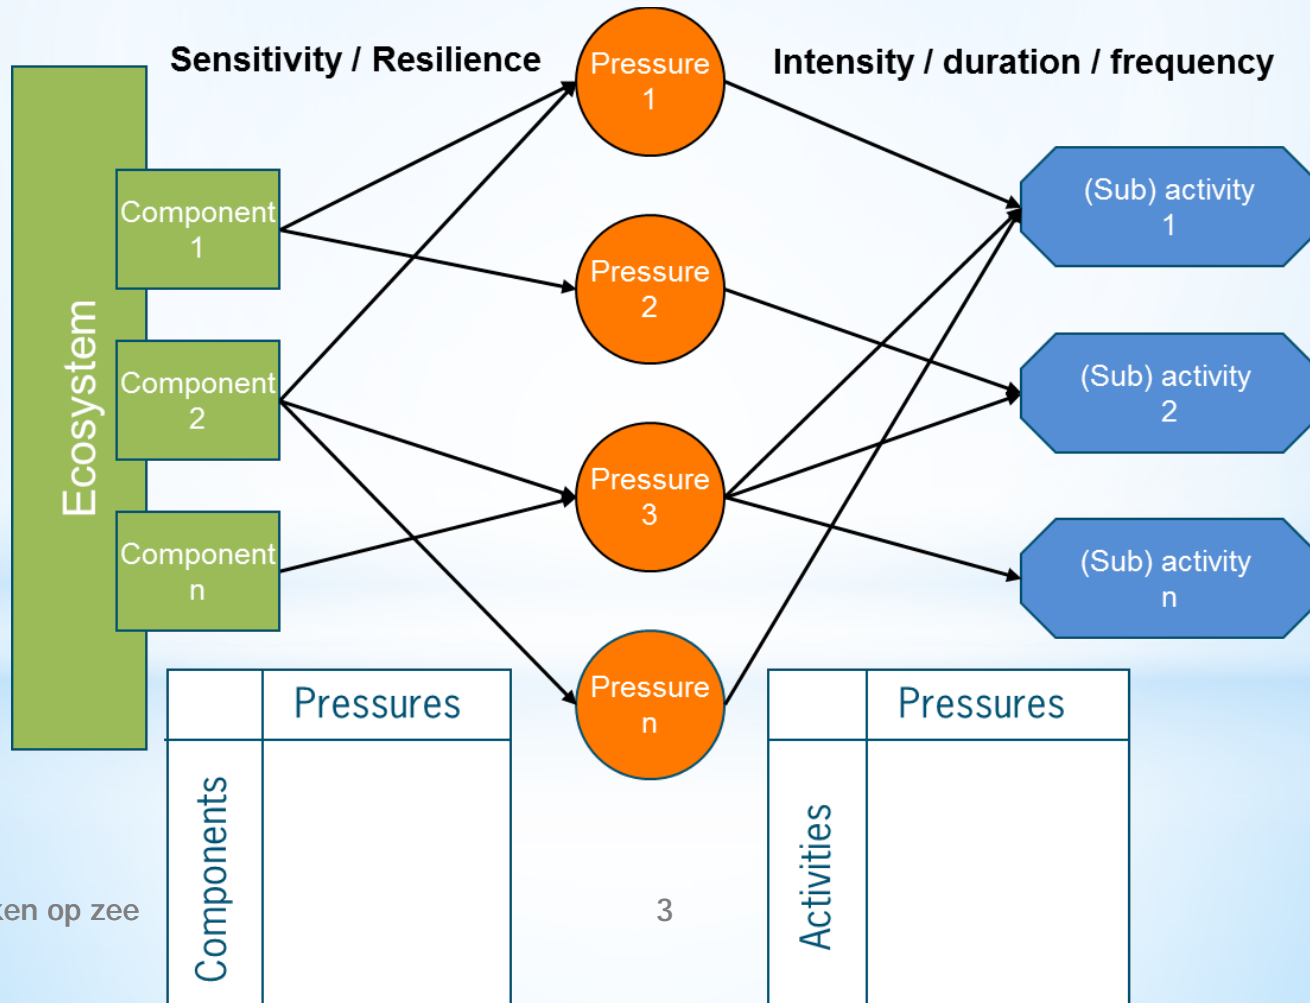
Sensitivity / Resilience

Intensity / duration / frequency

Ecosystem

Component 1

Component 2

Component n

Pressure 1

Pressure 2

Pressure 3

Pressure n

(Sub) activity 1

(Sub) activity 2

(Sub) activity n

|  | Pressures |
|---|---|
| Components |  |

|  | Pressures |
|---|---|
| Activities |  |

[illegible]ken op zee

3